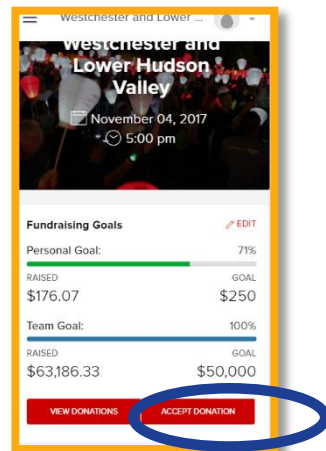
Westchester and Lower ...

Westchester and Lower Hudson Valley

November 04, 2017

5:00 pm

Fundraising Goals

EDIT

Personal Goal: 71%

RAISED

$176.07

GOAL

$250

Team Goal: 100%

RAISED

$63,186.33

GOAL

$50,000

VIEW DONATIONS

ACCEPT DONATION